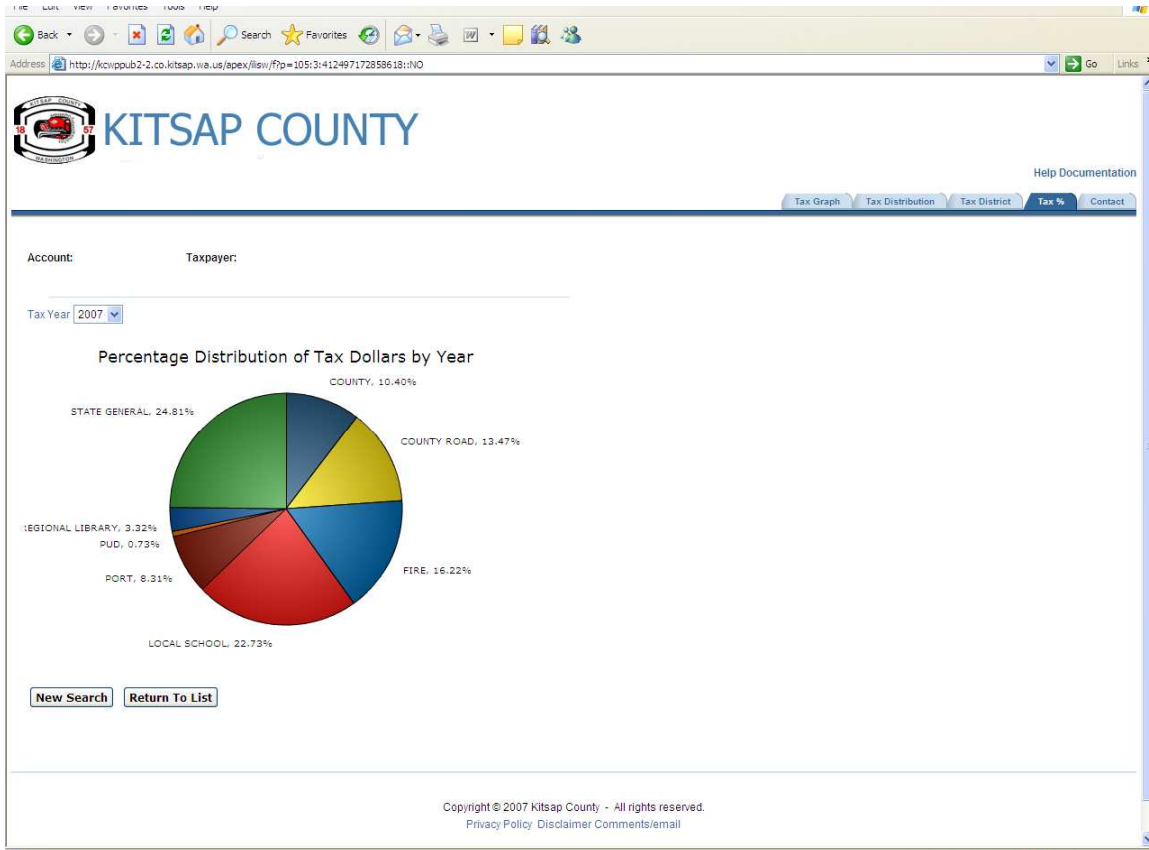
File Edit View Favorites Tools Help

Back Search Favorites

Address http://kcwppub2-2.co.kitsap.wa.us/apex/ilisw/f?p=105:3:412497172858618::NO Go Links

KITSAP COUNTY
18 57
WASHINGTON

KITSAP COUNTY

Help Documentation

Tax Graph | Tax Distribution | Tax District | Tax % | Contact

Account: Taxpayer:

Tax Year 2007

Percentage Distribution of Tax Dollars by Year

COUNTY, 10.40%
COUNTY ROAD, 13.47%
FIRE, 16.22%
LOCAL SCHOOL, 22.73%
PORT, 8.31%
PUD, 0.73%
:EGIONAL LIBRARY, 3.32%
STATE GENERAL, 24.81%

New Search Return To List

Copyright © 2007 Kitsap County - All rights reserved.
Privacy Policy Disclaimer Comments/email